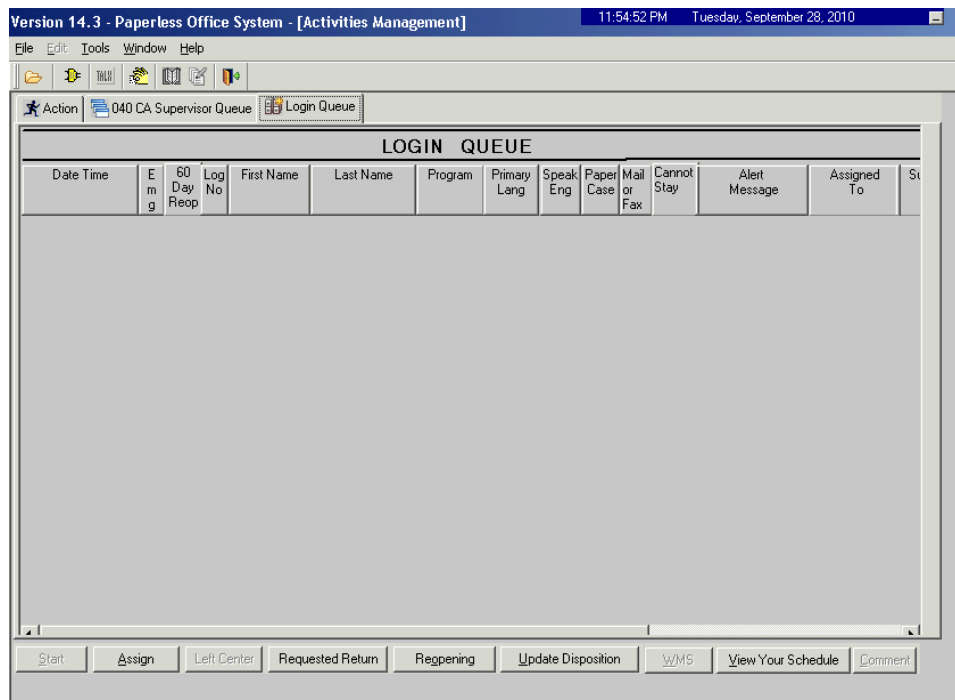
Version 14.3 - Paperless Office System - [Activities Management]
11:54:52 PM Tuesday, September 28, 2010

File Edit Tools Window Help

TALK

Action | 040 CA Supervisor Queue | Login Queue

LOGIN QUEUE

| Date Time | E m g | 60 Day Reop | Log No | First Name | Last Name | Program | Primary Lang | Speak Eng | Paper Case | Mail or Fax | Cannot Stay | Alert Message | Assigned To | Su |
|---|---|---|---|---|---|---|---|---|---|---|---|---|---|---|

Start | Assign | Left Center | Requested Return | Reopening | Update Disposition | WMS | View Your Schedule | Comment